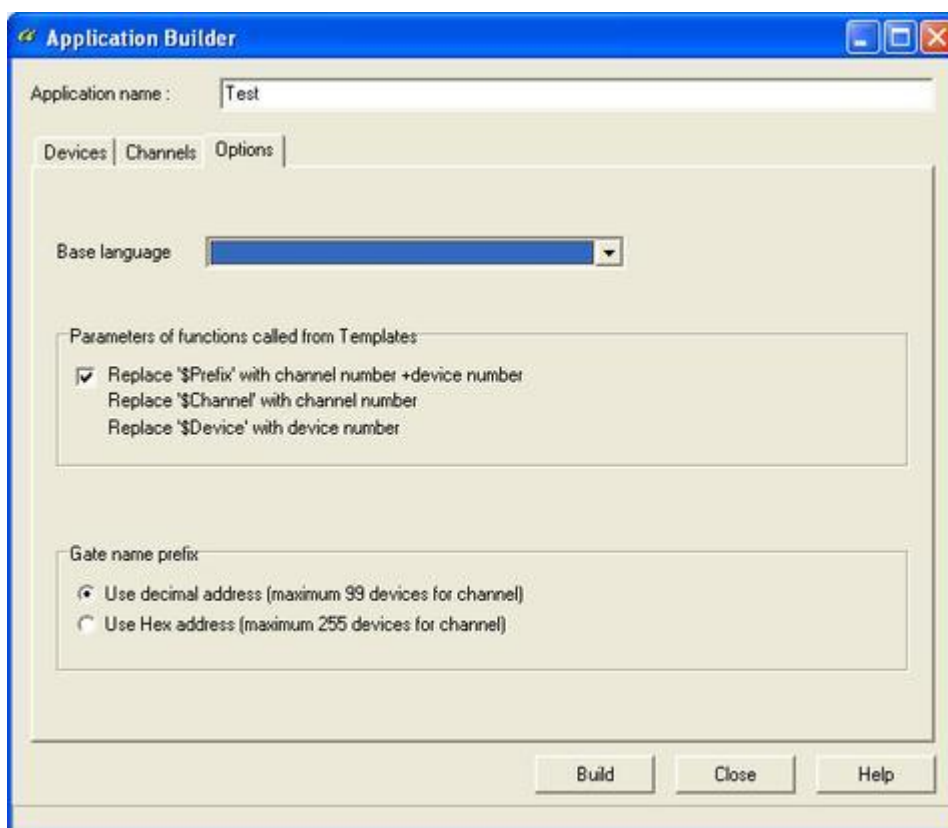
Application Builder

Application name : Test

Devices | Channels | Options

Base language

Parameters of functions called from Templates

Replace '$Prefix' with channel number +device number
Replace '$Channel' with channel number
Replace '$Device' with device number

Gate name prefix

Use decimal address (maximum 99 devices for channel)
Use Hex address (maximum 255 devices for channel)

Build
Close
Help